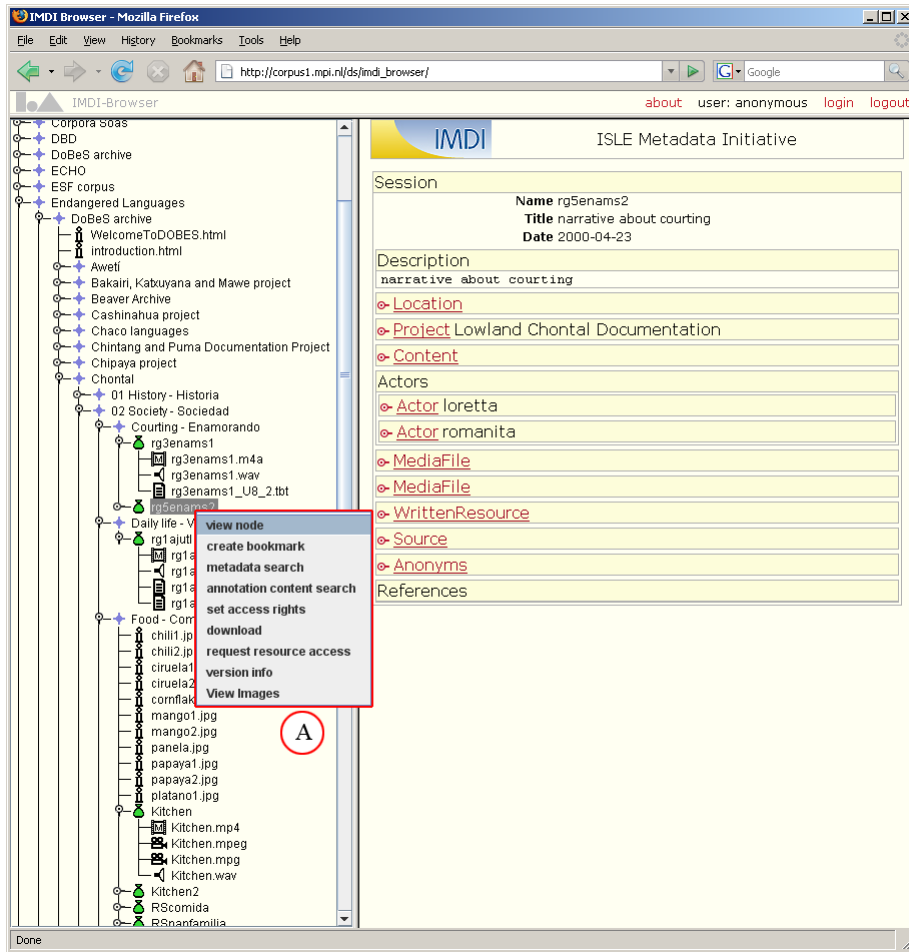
IMDI Browser - Mozilla Firefox

File Edit View History Bookmarks Tools Help

http://corpus1.mpi.nl/ds/imdi_browser/

Google

IMDI-Browser

about user: anonymous login logout

Corpora Soas
DBD
DoBeS archive
ECHO
ESF corpus
Endangered Languages
DoBeS archive
WelcomeToDOBES.html
introduction.html
Awetí
Bakairi, Katxuyana and Mawe project
Beaver Archive
Cashinahua project
Chaco languages
Chintang and Puma Documentation Project
Chipaya project
Chontal
01 History - Historia
02 Society - Sociedad
Courting - Enamorando
rg3enams1
rg3enams1.m4a
rg3enams1.wav
rg3enams1_U8_2.tbt
rg5enams2
Daily life - V
rg1ajutl
rg1a
rg1a
rg1a
rg1a
Food - Com
chili1.jp
chili2.jp
ciruela1
ciruela2
cornflak
mango1.jpg
mango2.jpg
panela.jpg
papaya1.jpg
papaya2.jpg
platano1.jpg
Kitchen
Kitchen.mp4
Kitchen.mpeg
Kitchen.mpg
Kitchen.wav
Kitchen2
RScomida
RSnapfamilia

view node
create bookmark
metadata search
annotation content search
set access rights
download
request resource access
version info
View Images

A

IMDI ISLE Metadata Initiative

Session
Name rg5enams2
Title narrative about courting
Date 2000-04-23

Description
narrative about courting

Location
Project Lowland Chontal Documentation
Content
Actors
Actor loretta
Actor romanita
MediaFile
MediaFile
WrittenResource
Source
Anonyms
References

Done